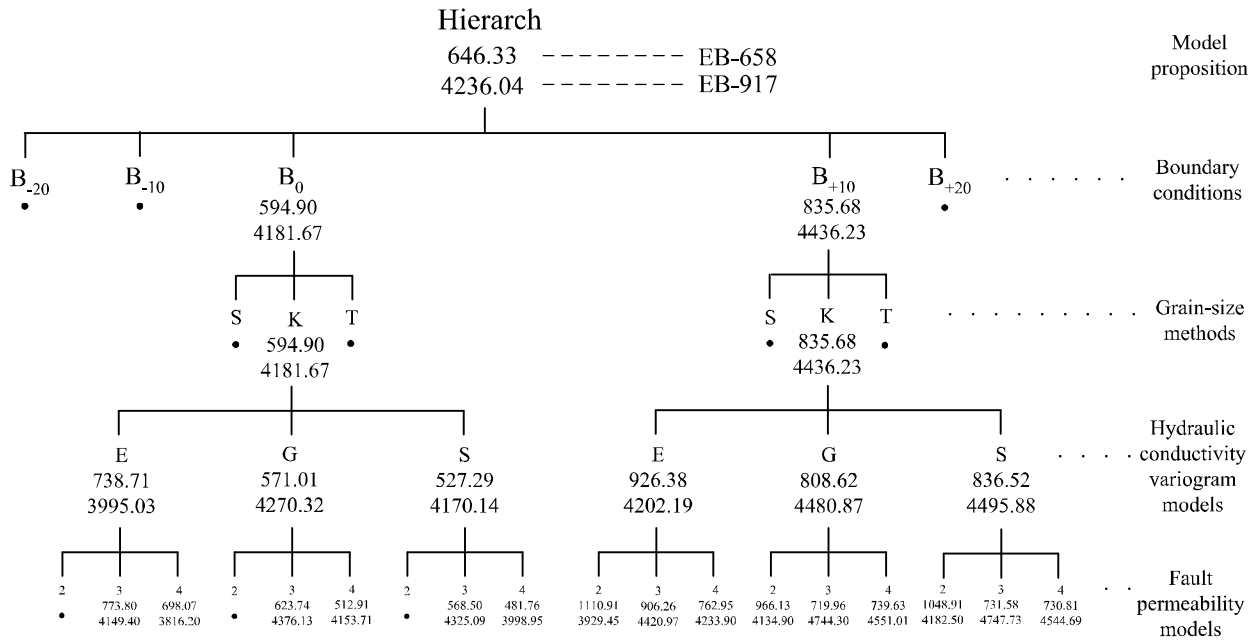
Hierarch
646.33 -------- EB-658
4236.04 -------- EB-917

Model proposition

$B_{-20}$ $B_{-10}$ $B_0$ 594.90 4181.67 $B_{+10}$ 835.68 4436.23 $B_{+20}$

Boundary conditions

S K T
594.90
4181.67

S K T
835.68
4436.23

Grain-size methods

E 738.71 3995.03
G 571.01 4270.32
S 527.29 4170.14
E 926.38 4202.19
G 808.62 4480.87
S 836.52 4495.88

Hydraulic conductivity variogram models

2 3 773.80 4149.40 4 698.07 3816.20
2 3 623.74 4376.13 4 512.91 4153.71
2 3 568.50 4325.09 4 481.76 3998.95
2 1110.91 3929.45 3 906.26 4420.97 4 762.95 4233.90
2 966.13 4134.90 3 719.96 4744.30 4 739.63 4551.01
2 1048.91 4182.50 3 731.58 4747.73 4 730.81 4544.69

Fault permeability models